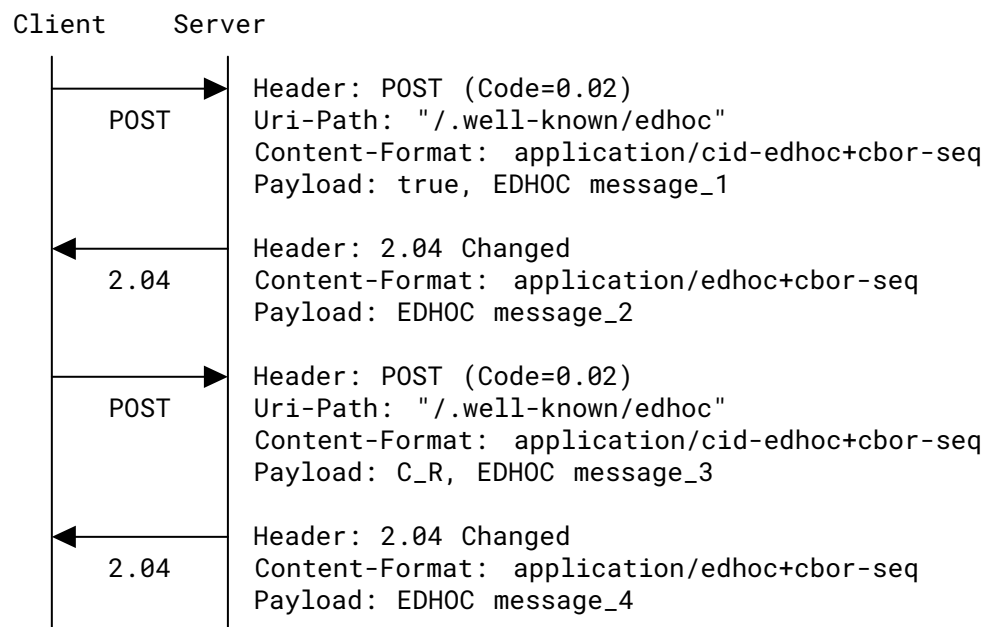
Client Server

POST

Header: POST (Code=0.02)
Uri-Path: "/.well-known/edhoc"
Content-Format: application/cid-edhoc+cbor-seq
Payload: true, EDHOC message_1

2.04

Header: 2.04 Changed
Content-Format: application/edhoc+cbor-seq
Payload: EDHOC message_2

POST

Header: POST (Code=0.02)
Uri-Path: "/.well-known/edhoc"
Content-Format: application/cid-edhoc+cbor-seq
Payload: C_R, EDHOC message_3

2.04

Header: 2.04 Changed
Content-Format: application/edhoc+cbor-seq
Payload: EDHOC message_4